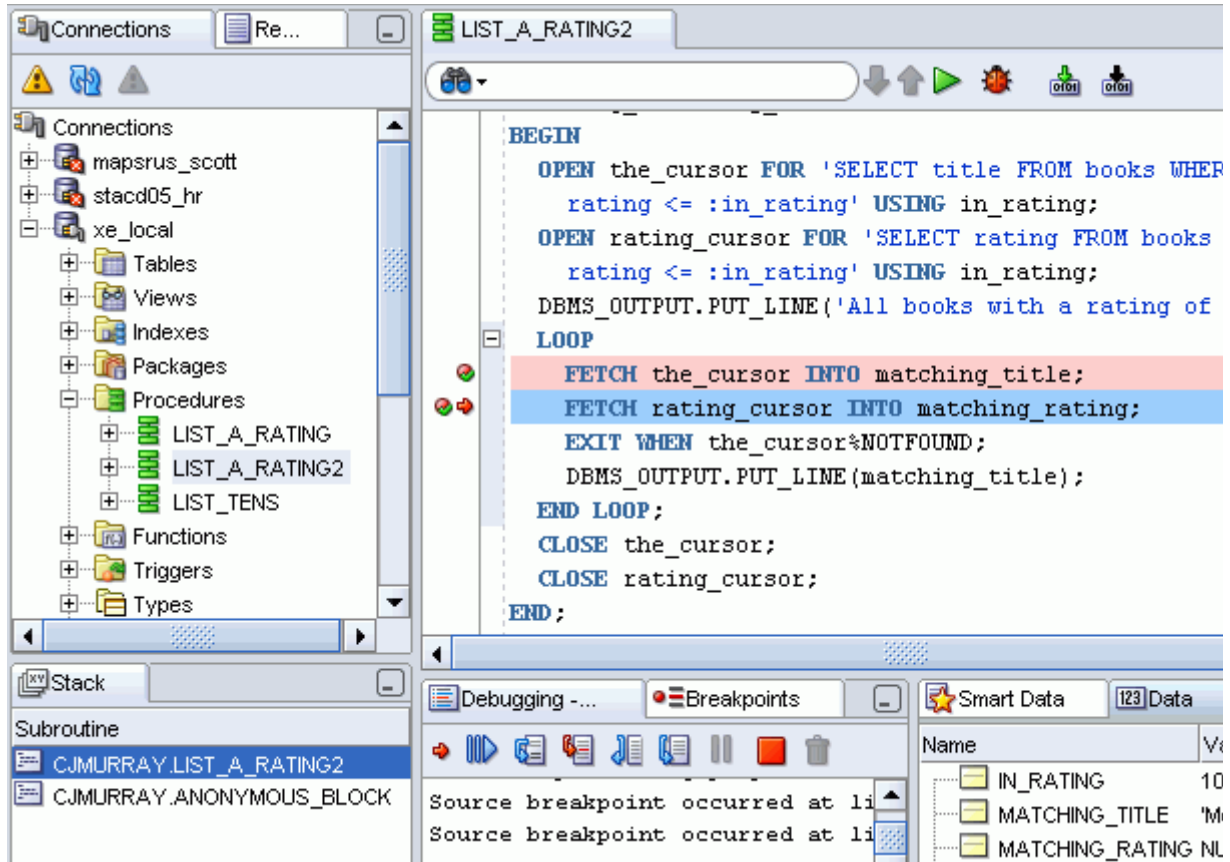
Connections | Re... | LIST_A_RATING2

Connections
mapsrus_scott
stacd05_hr
xe_local
Tables
Views
Indexes
Packages
Procedures
LIST_A_RATING
LIST_A_RATING2
LIST_TENS
Functions
Triggers
Types

BEGIN
OPEN the_cursor FOR 'SELECT title FROM books WHER
rating <= :in_rating' USING in_rating;
OPEN rating_cursor FOR 'SELECT rating FROM books
rating <= :in_rating' USING in_rating;
DBMS_OUTPUT.PUT_LINE('All books with a rating of
LOOP
FETCH the_cursor INTO matching_title;
FETCH rating_cursor INTO matching_rating;
EXIT WHEN the_cursor%NOTFOUND;
DBMS_OUTPUT.PUT_LINE(matching_title);
END LOOP;
CLOSE the_cursor;
CLOSE rating_cursor;
END;

Stack
Subroutine
CJMURRAY.LIST_A_RATING2
CJMURRAY.ANONYMOUS_BLOCK

Debugging -... | Breakpoints
Source breakpoint occurred at li
Source breakpoint occurred at li

Smart Data | Data
Name | Va
IN_RATING | 10
MATCHING_TITLE | 'M
MATCHING_RATING | NU